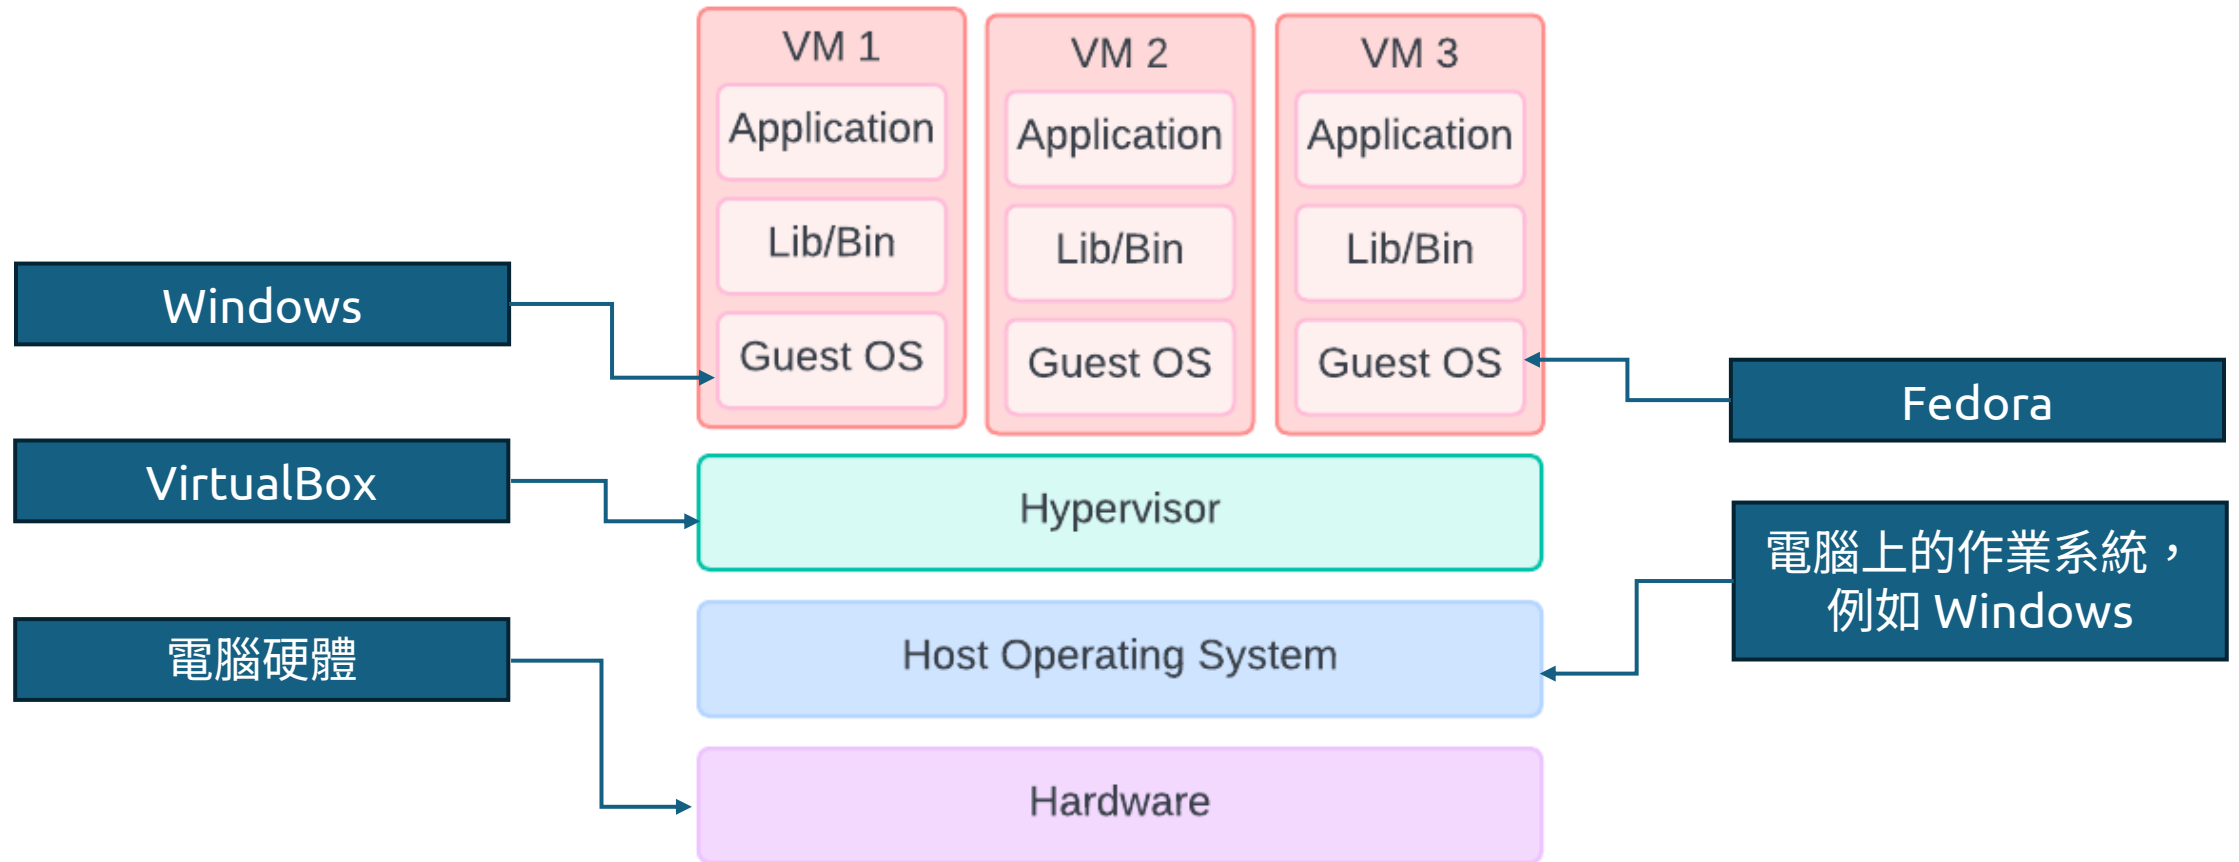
VM 1
Application
Lib/Bin
Guest OS

VM 2
Application
Lib/Bin
Guest OS

VM 3
Application
Lib/Bin
Guest OS

Windows

Fedora

VirtualBox

Hypervisor

電腦上的作業系統，例如 Windows

Host Operating System

電腦硬體

Hardware